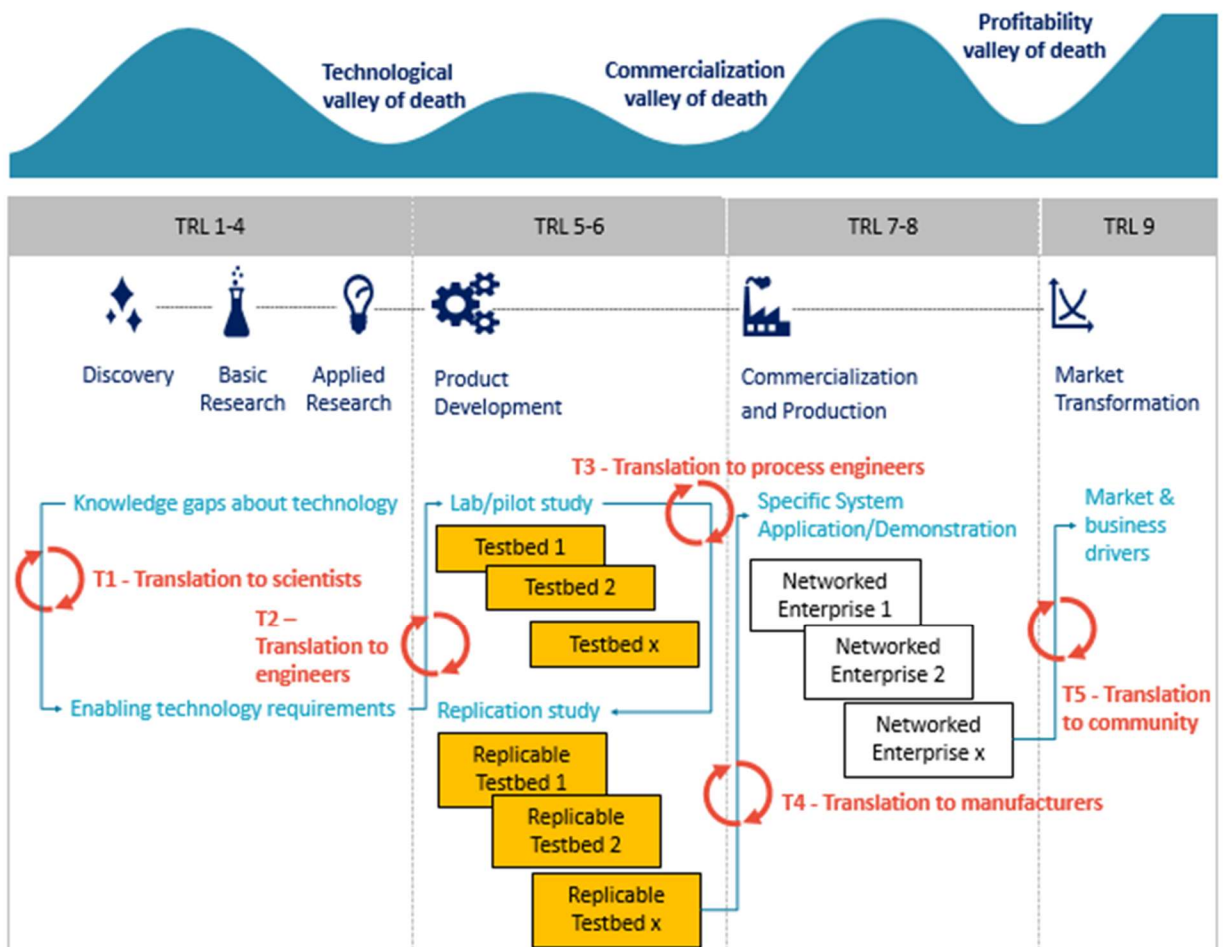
Technological valley of death

Commercialization valley of death

Profitability valley of death

| TRL 1-4 | TRL 5-6 | TRL 7-8 | TRL 9 |
|---|---|---|---|

Discovery

Basic Research

Applied Research

Product Development

Commercialization and Production

Market Transformation

Knowledge gaps about technology

T1 - Translation to scientists

Enabling technology requirements

T2 – Translation to engineers

Lab/pilot study

Testbed 1

Testbed 2

Testbed x

Replication study

Replicable Testbed 1

Replicable Testbed 2

Replicable Testbed x

T3 - Translation to process engineers

Specific System Application/Demonstration

Networked Enterprise 1

Networked Enterprise 2

Networked Enterprise x

T4 - Translation to manufacturers

Market & business drivers

T5 - Translation to community